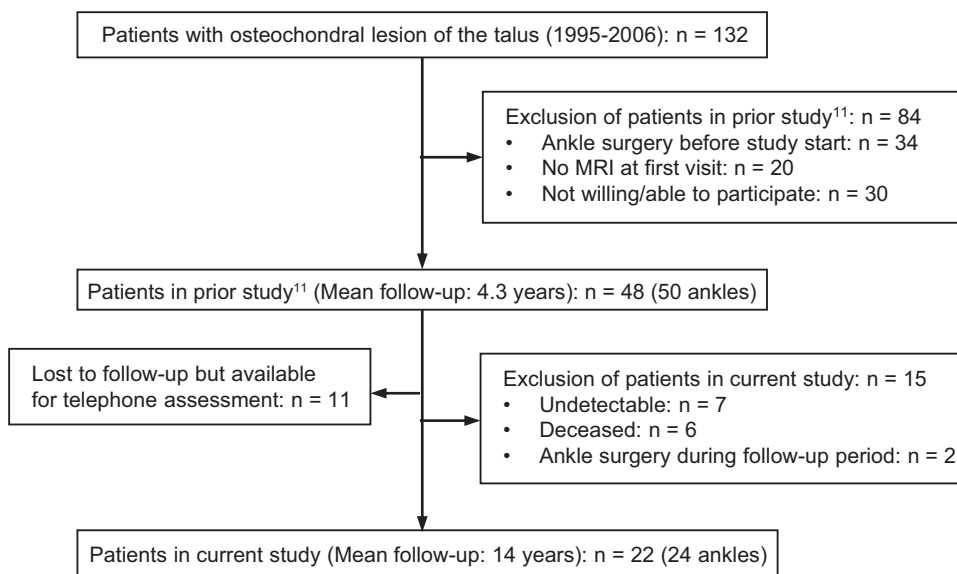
Patients with osteochondral lesion of the talus (1995-2006): n = 132

Exclusion of patients in prior study$^{11}$: n = 84
• Ankle surgery before study start: n = 34
• No MRI at first visit: n = 20
• Not willing/able to participate: n = 30

Patients in prior study$^{11}$ (Mean follow-up: 4.3 years): n = 48 (50 ankles)

Lost to follow-up but available for telephone assessment: n = 11

Exclusion of patients in current study: n = 15
• Undetectable: n = 7
• Deceased: n = 6
• Ankle surgery during follow-up period: n = 2

Patients in current study (Mean follow-up: 14 years): n = 22 (24 ankles)